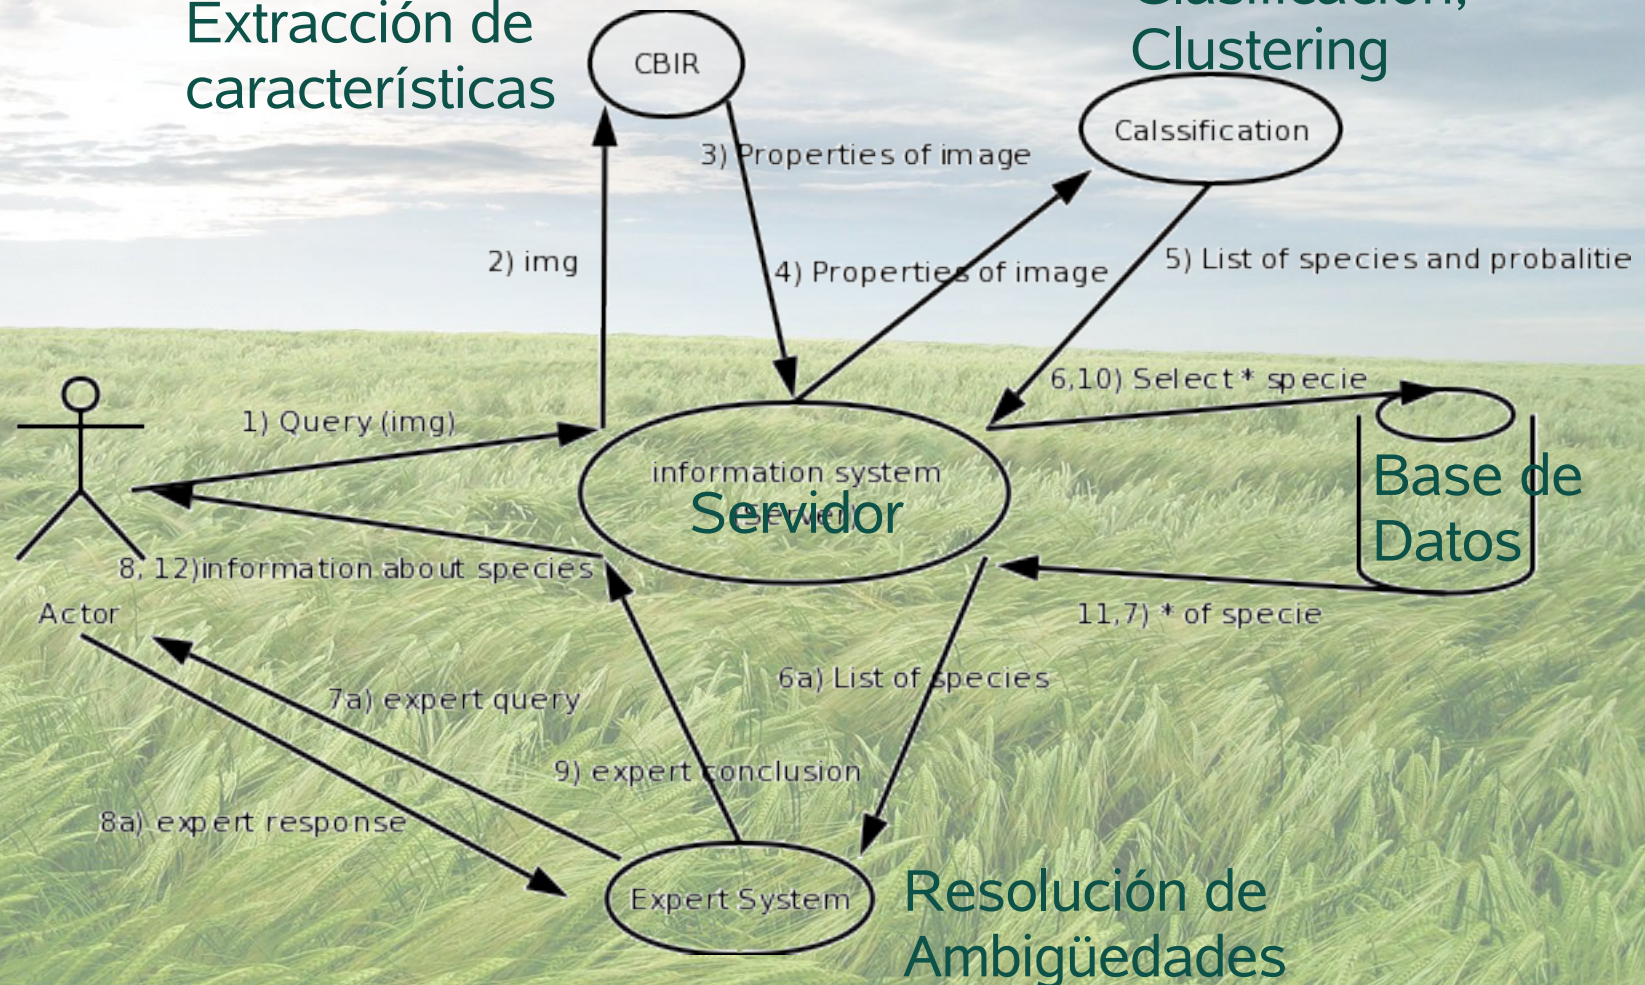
Extracción de características

CBIR

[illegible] Clustering

Calssification

3) Properties of image

2) img

4) Properties of image

5) List of species and probalitie

6,10) Select * specie

1) Query (img)

information system server

Servidor

Base de Datos

8, 12)information about species

Actor

11,7) * of specie

6a) List of species

7a) expert query

9) expert conclusion

8a) expert response

Expert System

Resolución de Ambigüedades